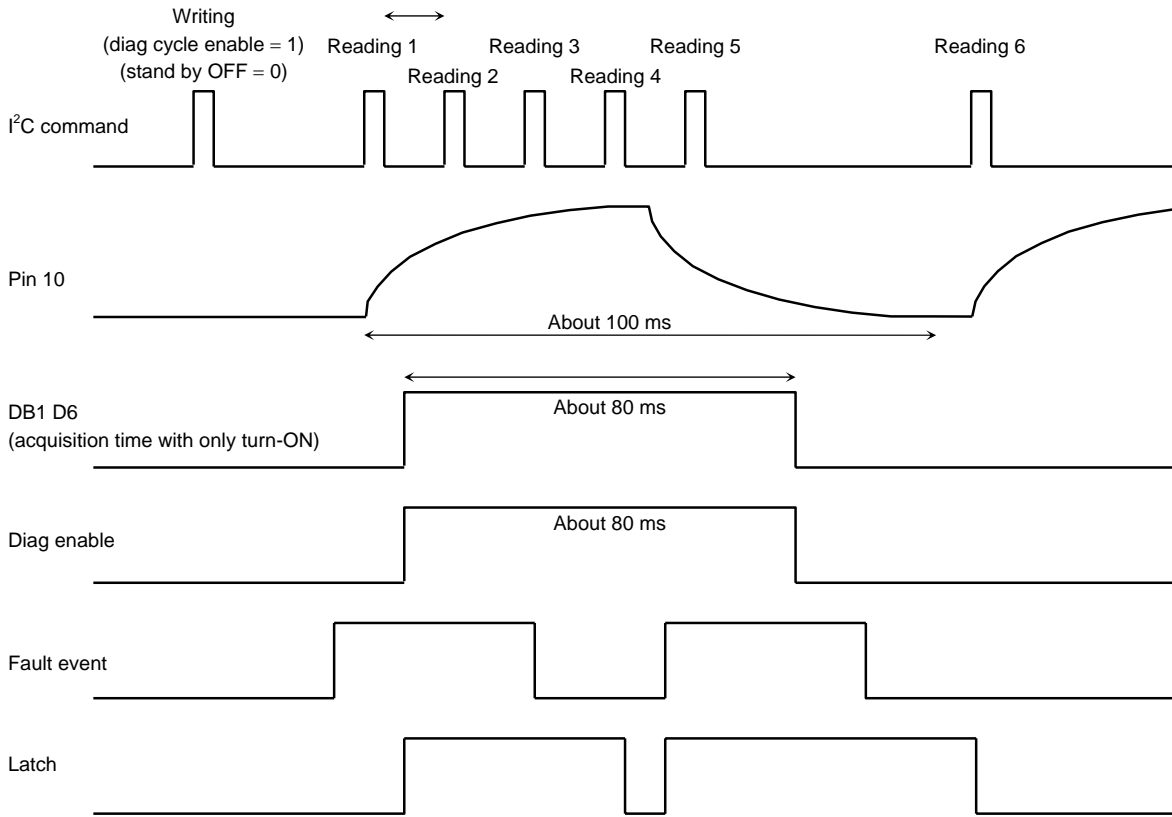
Writing
(diag cycle enable = 1)
(stand by OFF = 0)

Reading 1
Reading 2
Reading 3
Reading 4
Reading 5
Reading 6

$I^2C$ command

Pin 10

About 100 ms

DB1 D6
(acquisition time with only turn-ON)

About 80 ms

Diag enable

About 80 ms

Fault event

Latch